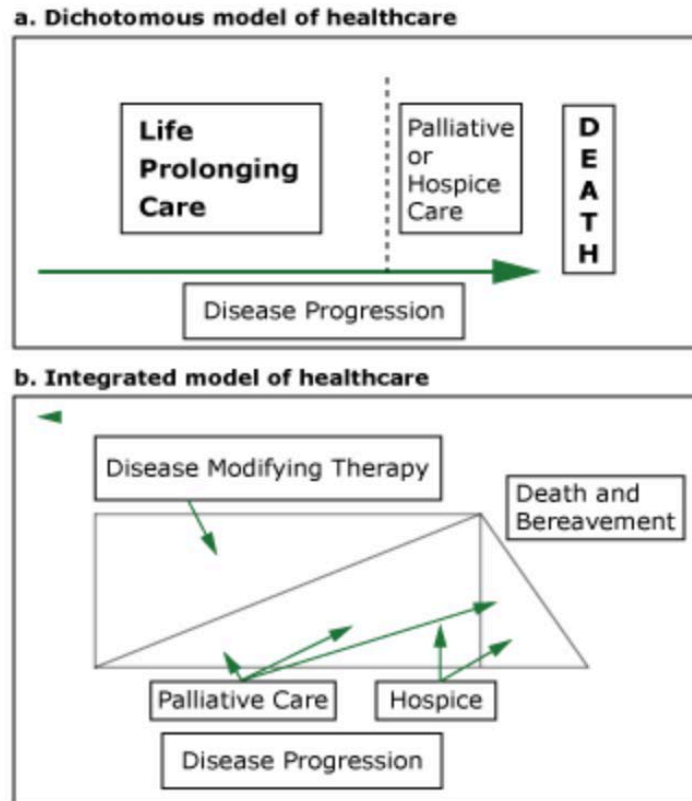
a. Dichotomous model of healthcare

Life Prolonging Care

Palliative or Hospice Care

DEATH

Disease Progression

b. Integrated model of healthcare

Disease Modifying Therapy

Death and Bereavement

Palliative Care

Hospice

Disease Progression